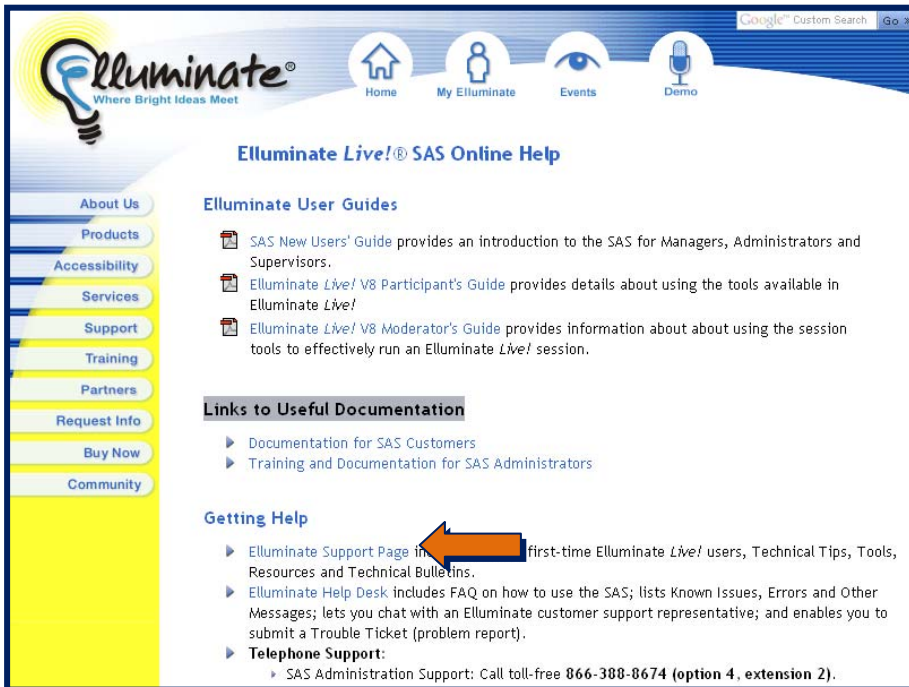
Google Custom Search Go »

Elluminate®
Where Bright Ideas Meet

Home
My Elluminate
Events
Demo

Elluminate *Live!*® SAS Online Help

About Us
Products
Accessibility
Services
Support
Training
Partners
Request Info
Buy Now
Community

Elluminate User Guides

SAS New Users' Guide provides an introduction to the SAS for Managers, Administrators and Supervisors.

Elluminate *Live!* V8 Participant's Guide provides details about using the tools available in Elluminate *Live!*

Elluminate *Live!* V8 Moderator's Guide provides information about about using the session tools to effectively run an Elluminate *Live!* session.

Links to Useful Documentation

Documentation for SAS Customers

Training and Documentation for SAS Administrators

Getting Help

Elluminate Support Page in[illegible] first-time Elluminate *Live!* users, Technical Tips, Tools, Resources and Technical Bulletins.

Elluminate Help Desk includes FAQ on how to use the SAS; lists Known Issues, Errors and Other Messages; lets you chat with an Elluminate customer support representative; and enables you to submit a Trouble Ticket (problem report).

**Telephone Support**:

SAS Administration Support: Call toll-free **866-388-8674 (option 4, extension 2)**.